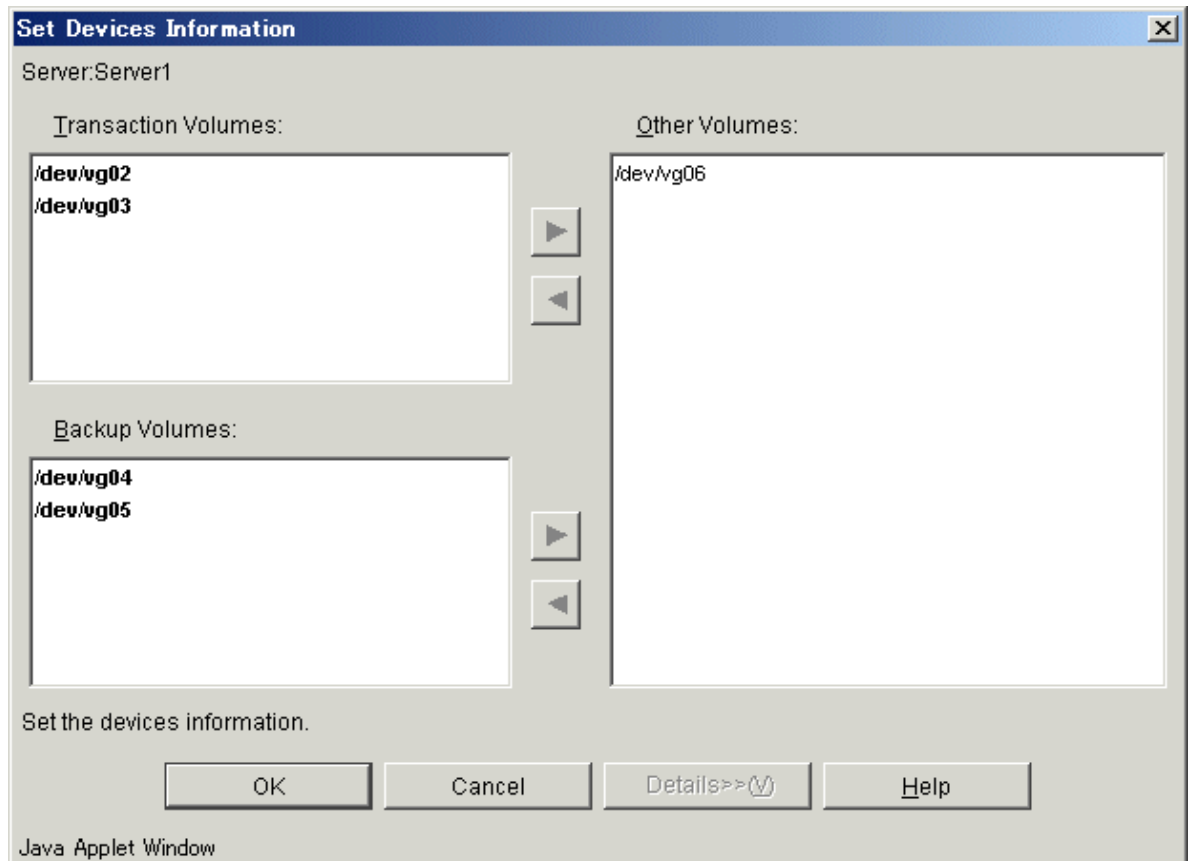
Set Devices Information

Server:Server1

Transaction Volumes:

/dev/vg02
/dev/vg03

Backup Volumes:

/dev/vg04
/dev/vg05

Other Volumes:

/dev/vg06

Set the devices information.

OK | Cancel | Details>>(V) | Help

Java Applet Window